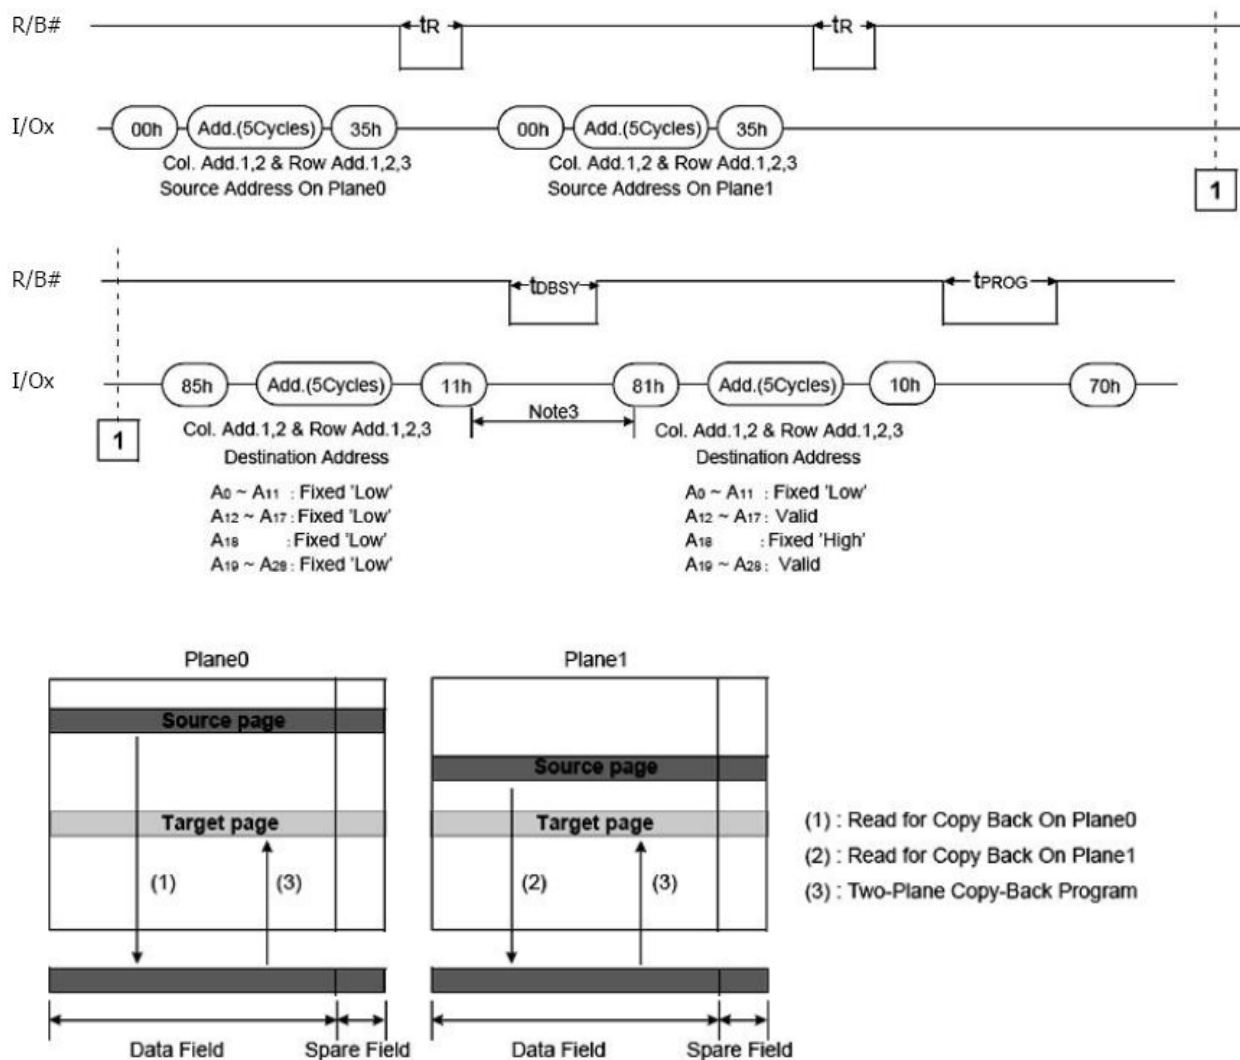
R/B#

$t_R$

$t_R$

I/Ox

00h

Add.(5Cycles)

35h

Col. Add.1,2 & Row Add.1,2,3
Source Address On Plane0

00h

Add.(5Cycles)

35h

Col. Add.1,2 & Row Add.1,2,3
Source Address On Plane1

1

R/B#

$t_{DBSY}$

$t_{PROG}$

I/Ox

1

85h

Add.(5Cycles)

11h

Note3

81h

Add.(5Cycles)

10h

70h

Col. Add.1,2 & Row Add.1,2,3
Destination Address

$A_0$ ~ $A_{11}$ : Fixed 'Low'
$A_{12}$ ~ $A_{17}$ : Fixed 'Low'
$A_{18}$ : Fixed 'Low'
$A_{19}$ ~ $A_{28}$ : Fixed 'Low'

Col. Add.1,2 & Row Add.1,2,3
Destination Address

$A_0$ ~ $A_{11}$ : Fixed 'Low'
$A_{12}$ ~ $A_{17}$ : Valid
$A_{18}$ : Fixed 'High'
$A_{19}$ ~ $A_{28}$ : Valid

Plane0

Source page

Target page

(1)

(3)

Data Field

Spare Field

Plane1

Source page

Target page

(2)

(3)

Data Field

Spare Field

(1) : Read for Copy Back On Plane0
(2) : Read for Copy Back On Plane1
(3) : Two-Plane Copy-Back Program